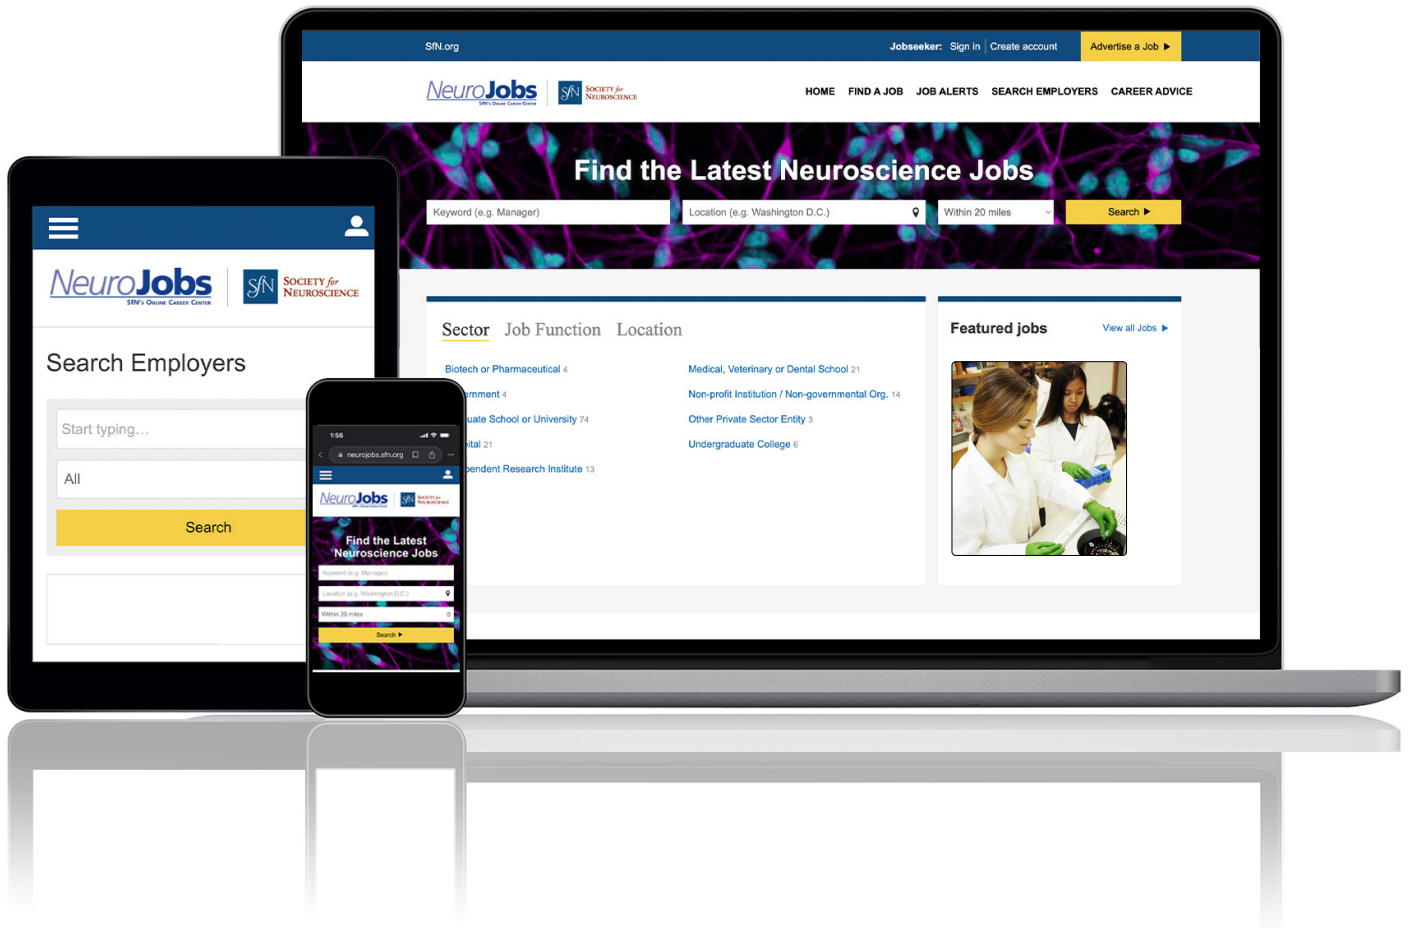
SfN.org

Jobseeker: Sign in | Create account

Advertise a Job ▶

NeuroJobs SfN's Online Career Center

SfN Society for Neuroscience

HOME FIND A JOB JOB ALERTS SEARCH EMPLOYERS CAREER ADVICE

Find the Latest Neuroscience Jobs

Keyword (e.g. Manager)

Location (e.g. Washington D.C.)

Within 20 miles

Search ▶

Sector Job Function Location

Biotech or Pharmaceutical 4

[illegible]ernment 4

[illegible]uate School or University 74

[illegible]ital 21

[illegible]endent Research Institute 13

Medical, Veterinary or Dental School 21

Non-profit Institution / Non-governmental Org. 14

Other Private Sector Entity 3

Undergraduate College 6

Featured jobs

View all Jobs ▶

NeuroJobs SfN's Online Career Center

SfN Society for Neuroscience

Search Employers

Start typing…

All

Search

1:56

neurojobs.sfn.org

NeuroJobs

SfN Society for Neuroscience

Find the Latest Neuroscience Jobs

Keyword (e.g. Manager)

Location (e.g. Washington D.C.)

Within 20 miles

Search ▶